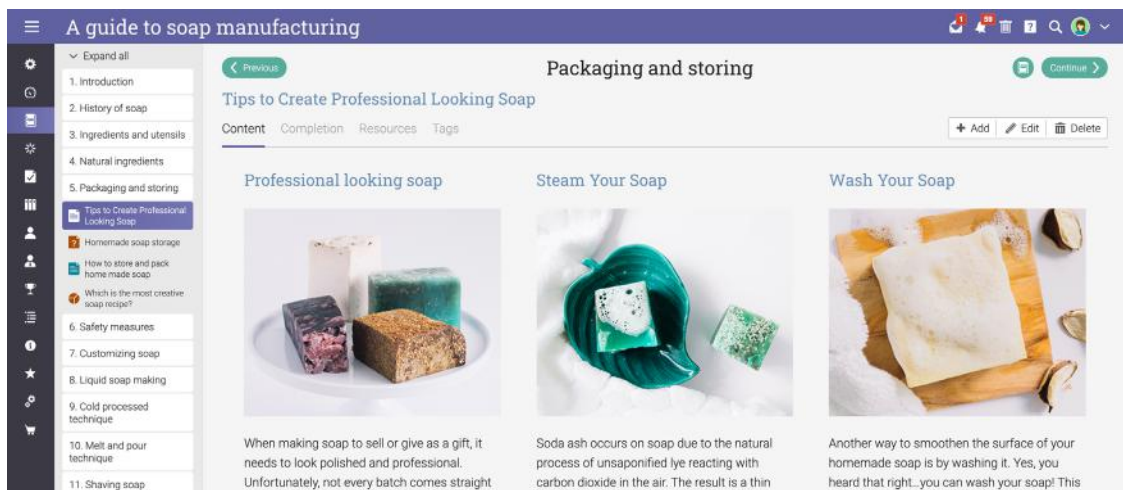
A guide to soap manufacturing

1 59

Expand all

1. Introduction

2. History of soap

3. Ingredients and utensils

4. Natural ingredients

5. Packaging and storing

Tips to Create Professional Looking Soap

Homemade soap storage

How to store and pack home made soap

Which is the most creative soap recipe?

6. Safety measures

7. Customizing soap

8. Liquid soap making

9. Cold processed technique

10. Melt and pour technique

11. Shaving soap

Previous

Packaging and storing

Continue

Tips to Create Professional Looking Soap

Content Completion Resources Tags

Add Edit Delete

Professional looking soap

When making soap to sell or give as a gift, it needs to look polished and professional. Unfortunately, not every batch comes straight

Steam Your Soap

Soda ash occurs on soap due to the natural process of unsaponified lye reacting with carbon dioxide in the air. The result is a thin

Wash Your Soap

Another way to smoothen the surface of your homemade soap is by washing it. Yes, you heard that right...you can wash your soap! This